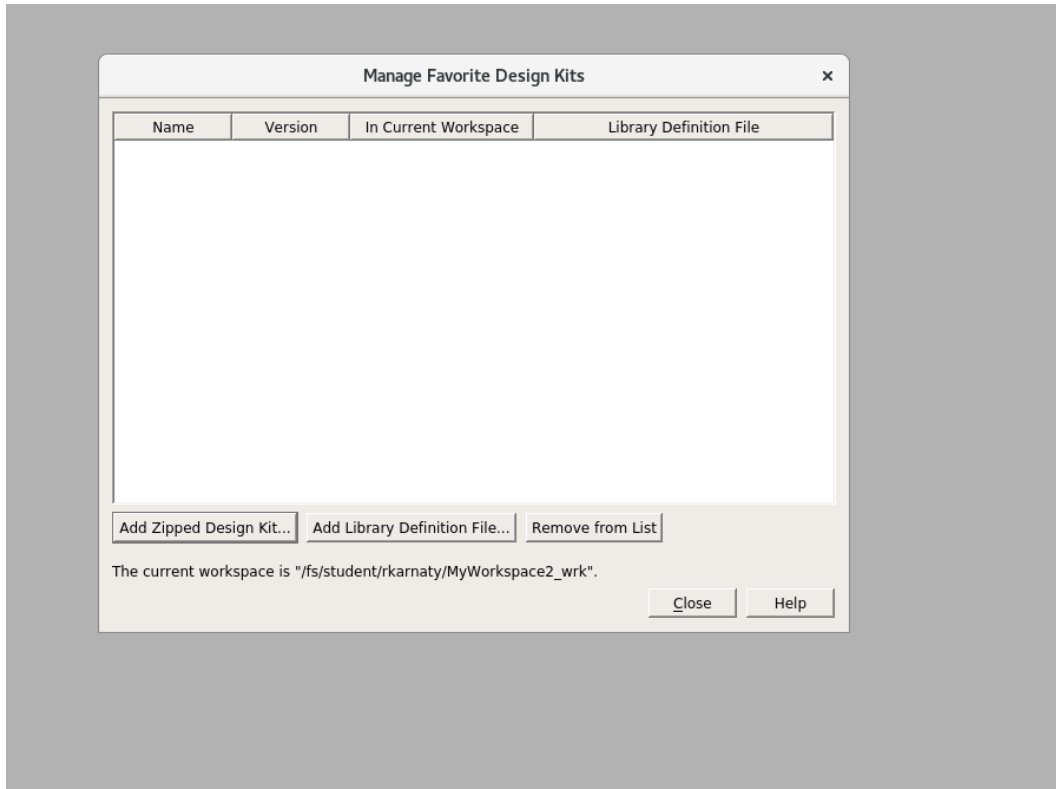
Manage Favorite Design Kits ×

| Name | Version | In Current Workspace | Library Definition File |
|---|---|---|---|

Add Zipped Design Kit... Add Library Definition File... Remove from List

The current workspace is "/fs/student/rkarnaty/MyWorkspace2_wrk".

Close Help